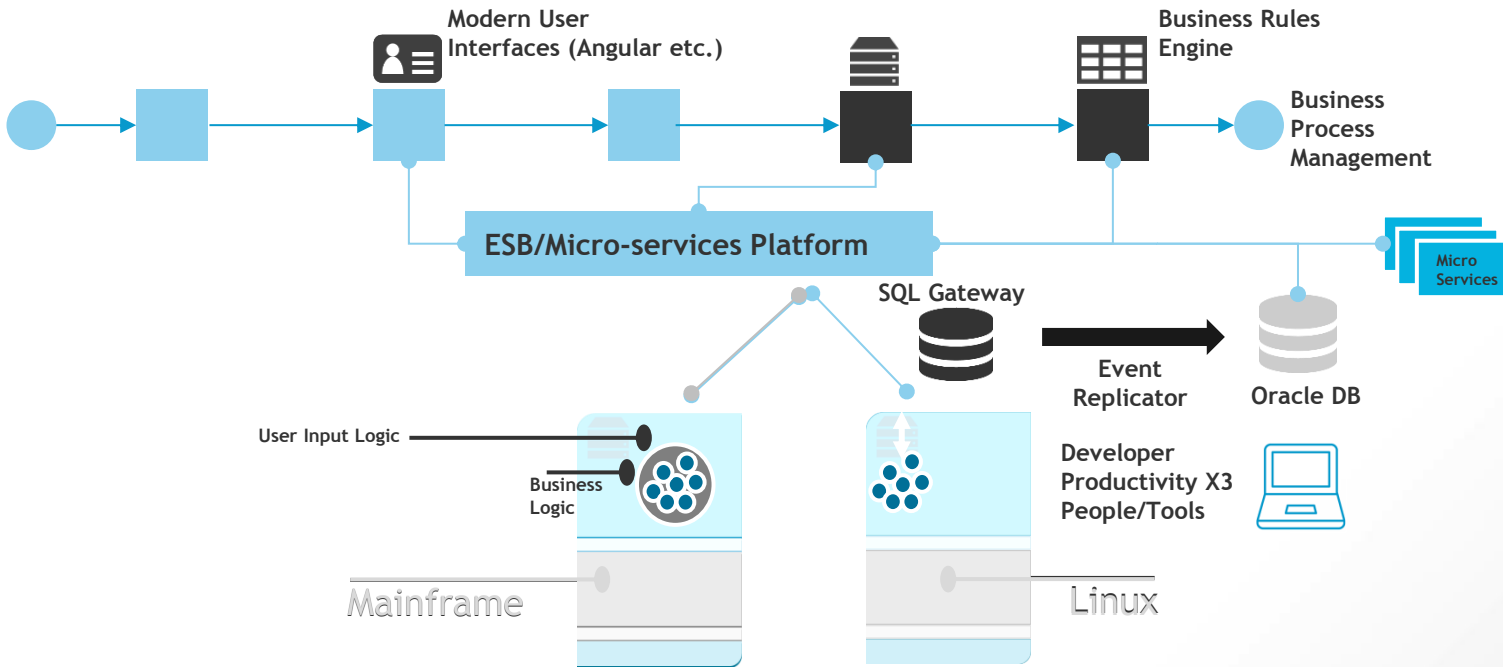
Modern User Interfaces (Angular etc.)

Business Rules Engine

Business Process Management

ESB/Micro-services Platform

Micro Services

SQL Gateway

Event Replicator

Oracle DB

User Input Logic

Business Logic

Developer Productivity X3 People/Tools

Mainframe

Linux